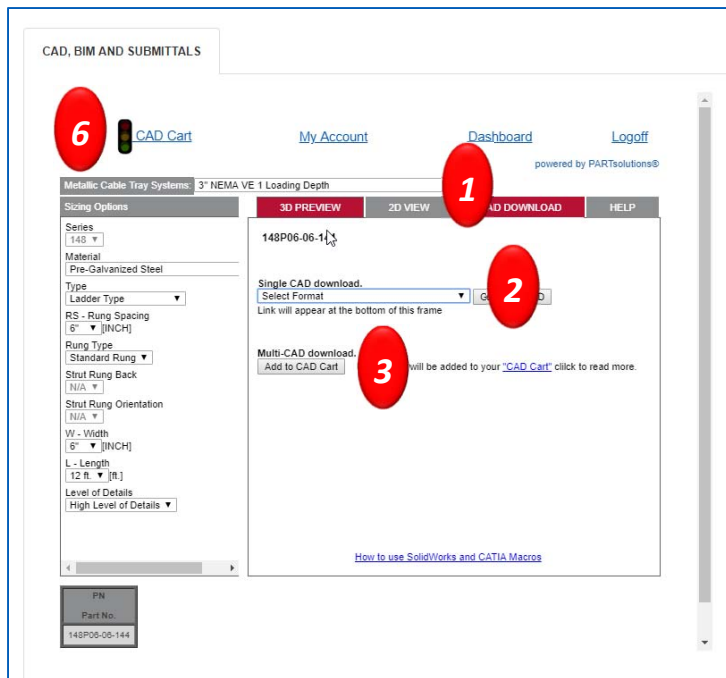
CAD, BIM AND SUBMITTALS

6 CAD Cart

My Account

Dashboard

Logoff

powered by PARTsolutions®

Metallic Cable Tray Systems: 3" NEMA VE 1 Loading Depth

1

Sizing Options

3D PREVIEW

2D VIEW

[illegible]AD DOWNLOAD

HELP

Series
148 ▼

Material
Pre-Galvanized Steel

Type
Ladder Type ▼

RS - Rung Spacing
6" ▼ [INCH]

Rung Type
Standard Rung ▼

Strut Rung Back
N/A ▼

Strut Rung Orientation
N/A ▼

W - Width
6" ▼ [INCH]

L - Length
12 ft. ▼ [ft.]

Level of Details
High Level of Details ▼

148P06-06-1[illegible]

Single CAD download.
Select Format ▼ G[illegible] 2 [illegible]D
Link will appear at the bottom of this frame

Multi-CAD download.
Add to CAD Cart 3 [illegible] will be added to your "CAD Cart" click to read more.

How to use SolidWorks and CATIA Macros

PN
Part No.
148P06-06-144